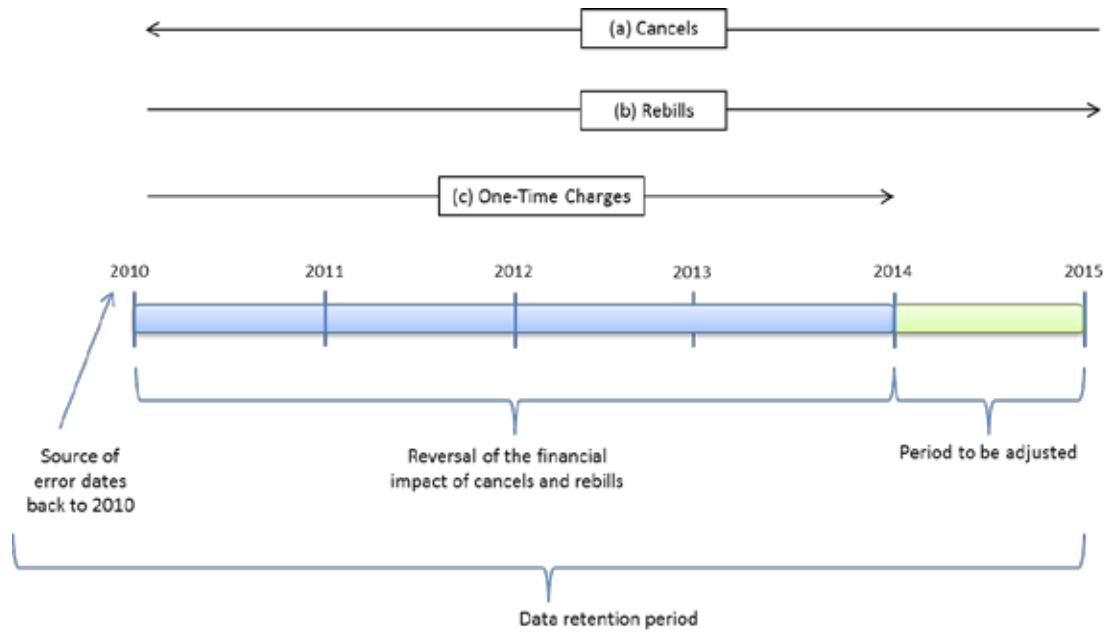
(a) Cancels

(b) Rebills

(c) One-Time Charges

2010
2011
2012
2013
2014
2015

Source of error dates back to 2010

Reversal of the financial impact of cancels and rebills

Period to be adjusted

Data retention period